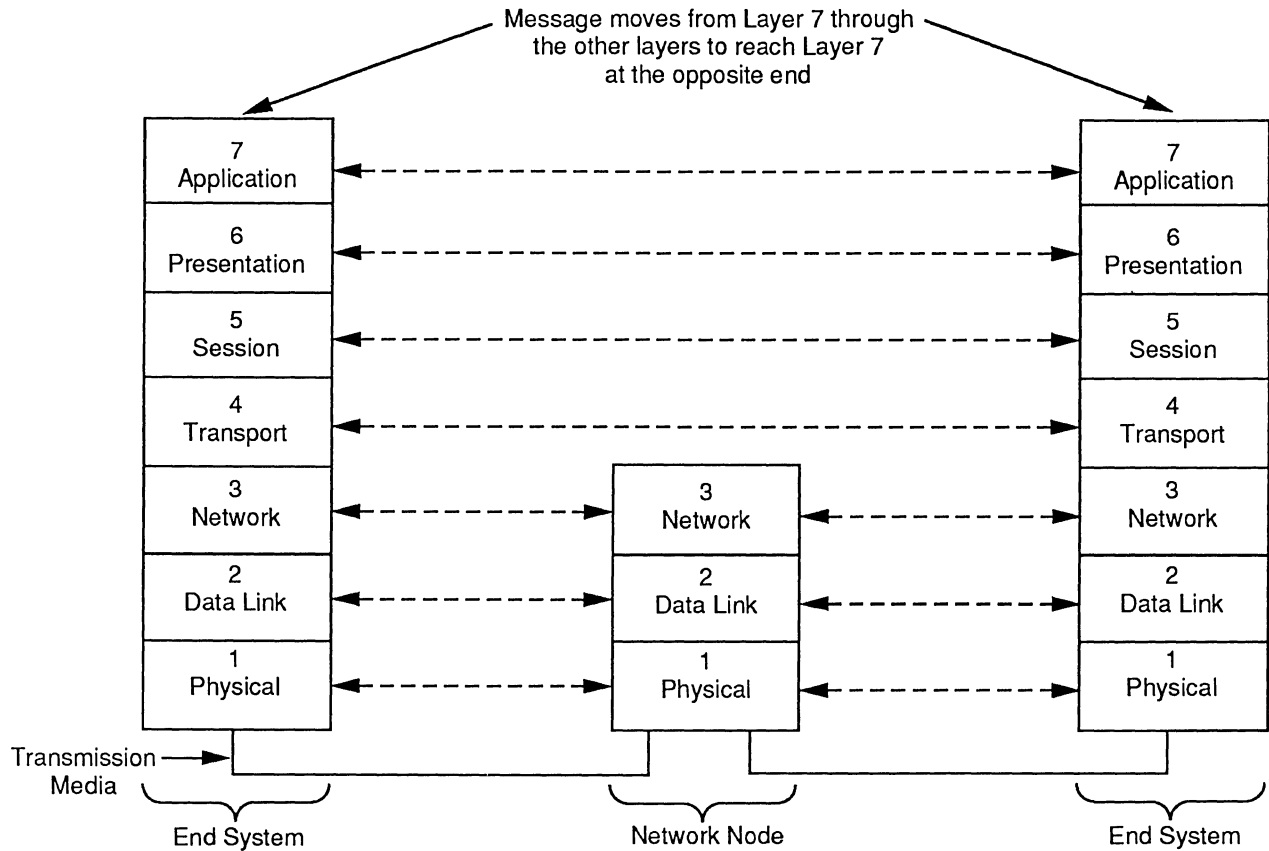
Message moves from Layer 7 through the other layers to reach Layer 7 at the opposite end

7
Application

6
Presentation

5
Session

4
Transport

3
Network

2
Data Link

1
Physical

3
Network

2
Data Link

1
Physical

7
Application

6
Presentation

5
Session

4
Transport

3
Network

2
Data Link

1
Physical

Transmission Media

End System

Network Node

End System